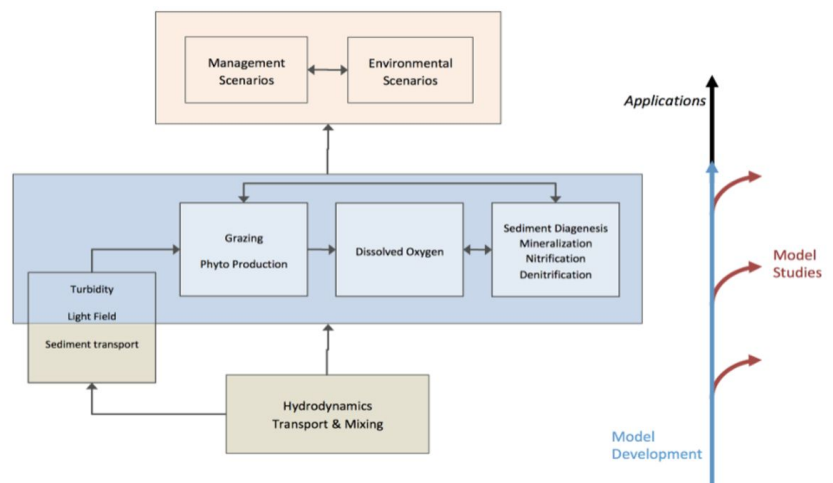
Management Scenarios

Environmental Scenarios

Grazing

Phyto Production

Dissolved Oxygen

Sediment Diagenesis
Mineralization
Nitrification
Denitrification

Turbidity

Light Field

Sediment transport

Hydrodynamics
Transport & Mixing

Applications

Model Studies

Model Development